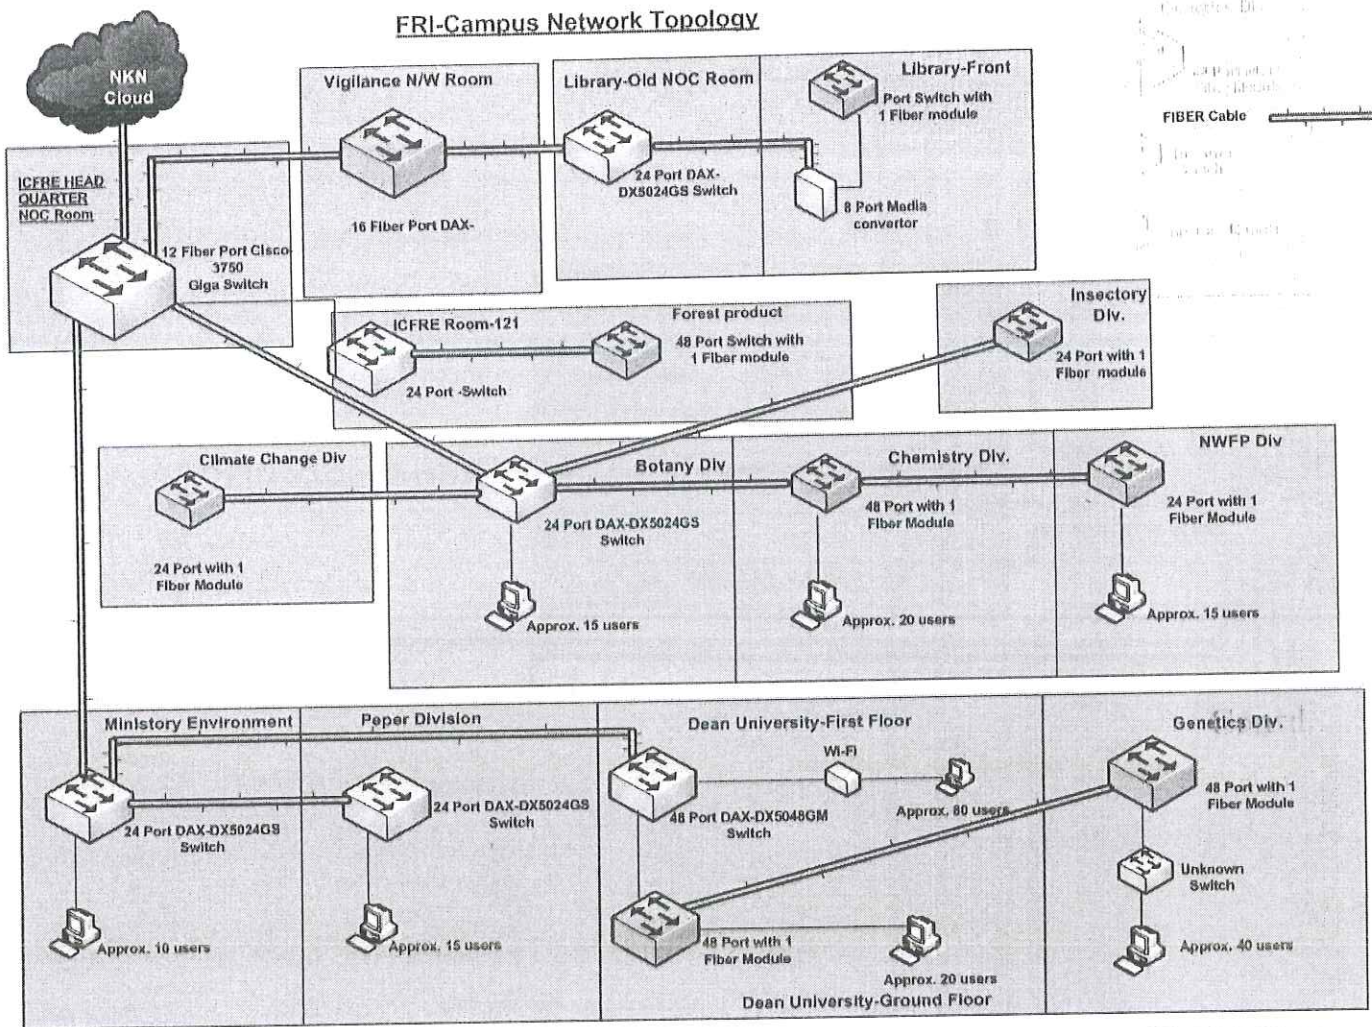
FRI-Campus Network Topology

NKN Cloud

ICFRE HEAD QUARTER NOC Room

12 Fiber Port Cisco 3750 Giga Switch

Vigilance N/W Room

16 Fiber Port DAX-

Library-Old NOC Room

24 Port DAX-DX5024GS Switch

Library-Front

Port Switch with 1 Fiber module

8 Port Media convertor

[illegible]

FIBER Cable

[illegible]

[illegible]

ICFRE Room-121

24 Port -Switch

Forest product

48 Port Switch with 1 Fiber module

Insectory Div.

24 Port with 1 Fiber module

Climate Change Div

24 Port with 1 Fiber Module

Botany Div

24 Port DAX-DX5024GS Switch

Approx. 15 users

Chemistry Div.

48 Port with 1 Fiber Module

Approx. 20 users

NWFP Div

24 Port with 1 Fiber Module

Approx. 15 users

Ministry Environment

24 Port DAX-DX5024GS Switch

Approx. 10 users

Peper Division

24 Port DAX-DX5024GS Switch

Approx. 15 users

Dean University-First Floor

Wi-Fi

Approx. 80 users

48 Port DAX-DX5048GM Switch

48 Port with 1 Fiber Module

Approx. 20 users

Dean University-Ground Floor

Genetics Div.

48 Port with 1 Fiber Module

Unknown Switch

Approx. 40 users